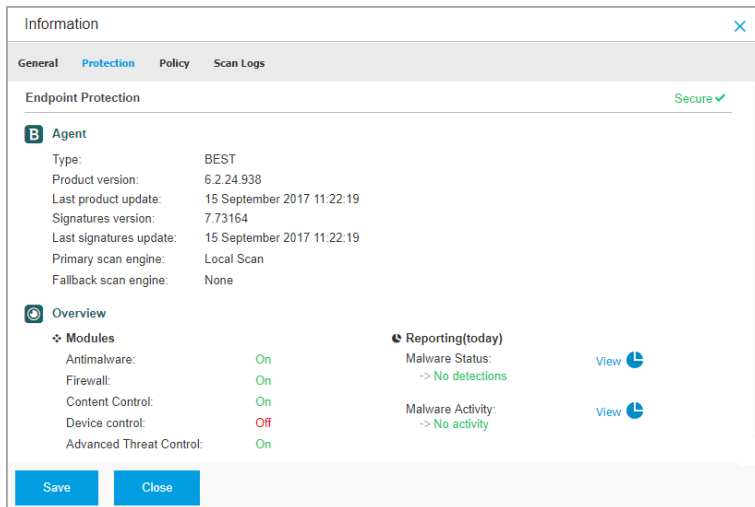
Information ×

General Protection Policy Scan Logs

Endpoint Protection Secure ✔

B Agent

| | |
|---|---|
| Type: | BEST |
| Product version: | 6.2.24.938 |
| Last product update: | 15 September 2017 11:22:19 |
| Signatures version: | 7.73164 |
| Last signatures update: | 15 September 2017 11:22:19 |
| Primary scan engine: | Local Scan |
| Fallback scan engine: | None |

Overview

Modules

| | |
|---|---|
| Antimalware: | On |
| Firewall: | On |
| Content Control: | On |
| Device control: | Off |
| Advanced Threat Control: | On |

Reporting(today)

Malware Status: View
-> No detections

Malware Activity: View
-> No activity

Save Close